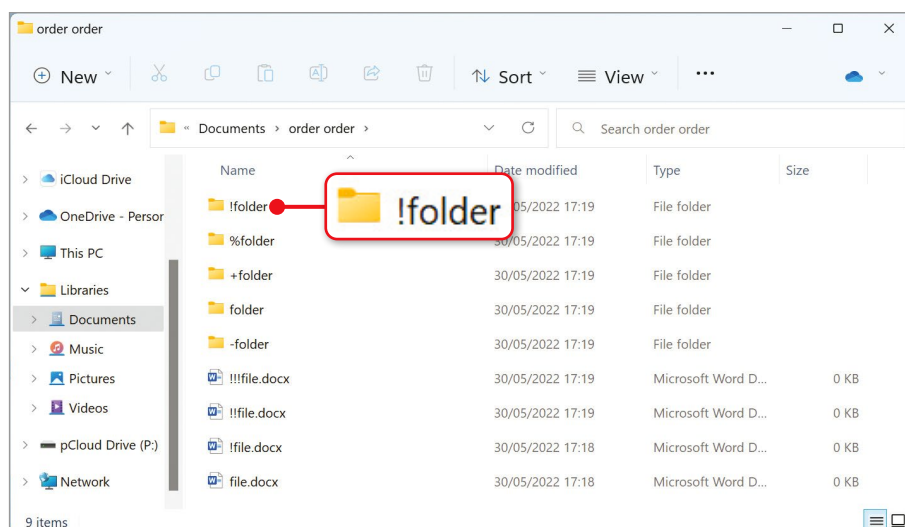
order order

New Sort View ···

« Documents › order order ›

Search order order

iCloud Drive
OneDrive - Persor
This PC
Libraries
Documents
Music
Pictures
Videos
pCloud Drive (P:)
Network

| Name | Date modified | Type | Size |
|---|---|---|---|
| !folder | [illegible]0/05/2022 17:19 | File folder | |
| %folder | 30/05/2022 17:19 | File folder | |
| +folder | 30/05/2022 17:19 | File folder | |
| folder | 30/05/2022 17:19 | File folder | |
| -folder | 30/05/2022 17:19 | File folder | |
| !!!file.docx | 30/05/2022 17:19 | Microsoft Word D... | 0 KB |
| !!file.docx | 30/05/2022 17:19 | Microsoft Word D... | 0 KB |
| !file.docx | 30/05/2022 17:18 | Microsoft Word D... | 0 KB |
| file.docx | 30/05/2022 17:18 | Microsoft Word D... | 0 KB |

!folder

9 items